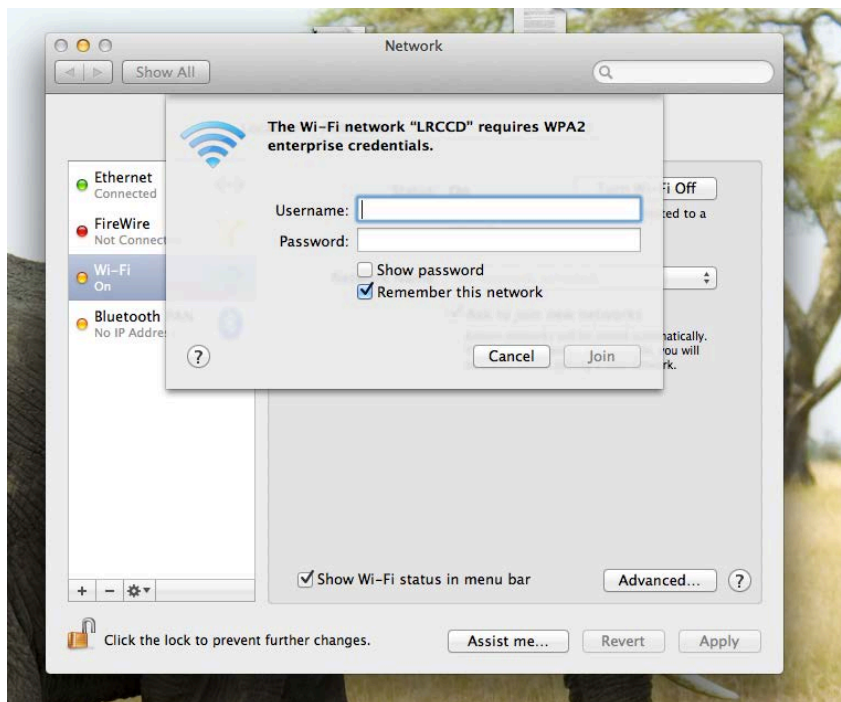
Network

Show All

The Wi-Fi network "LRCCD" requires WPA2 enterprise credentials.

Username:
Password:

Show password
Remember this network

?

Cancel
Join

Ethernet
Connected

FireWire
Not Connec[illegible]

Wi-Fi
On

Bluetooth
No IP Addre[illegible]

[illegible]i Off
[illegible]ted to a

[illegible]atically.
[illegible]ou will
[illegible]rk.

Show Wi-Fi status in menu bar
Advanced...
?

+
−

Click the lock to prevent further changes.
Assist me...
Revert
Apply